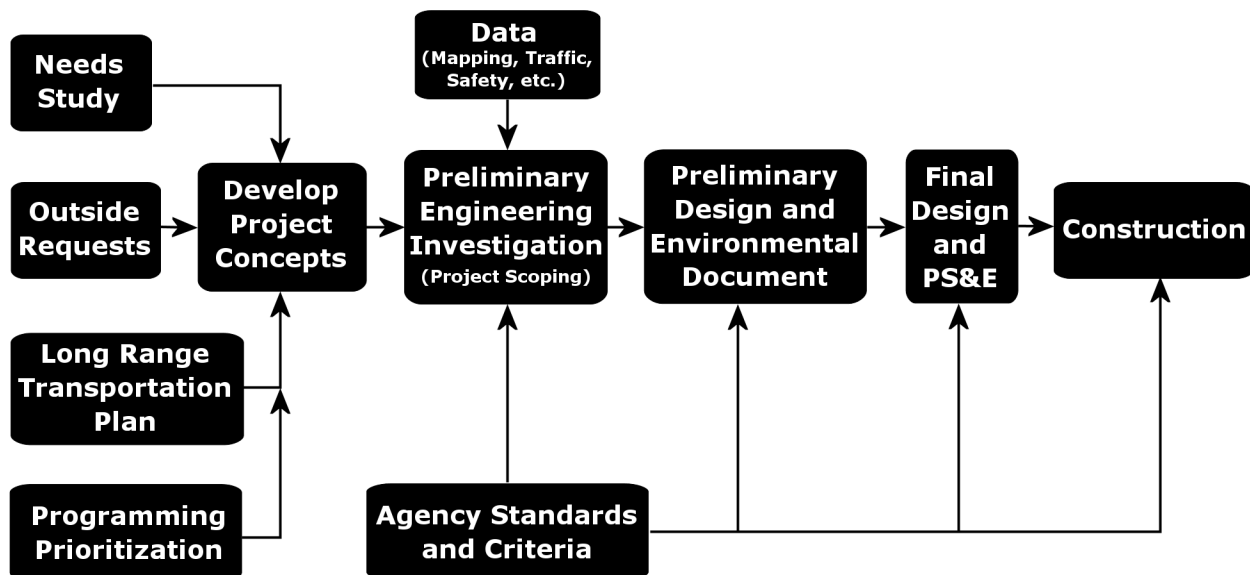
Data
(Mapping, Traffic, Safety, etc.)

Needs Study

Outside Requests

Develop Project Concepts

Preliminary Engineering Investigation
(Project Scoping)

Preliminary Design and Environmental Document

Final Design and PS&E

Construction

Long Range Transportation Plan

Programming Prioritization

Agency Standards and Criteria